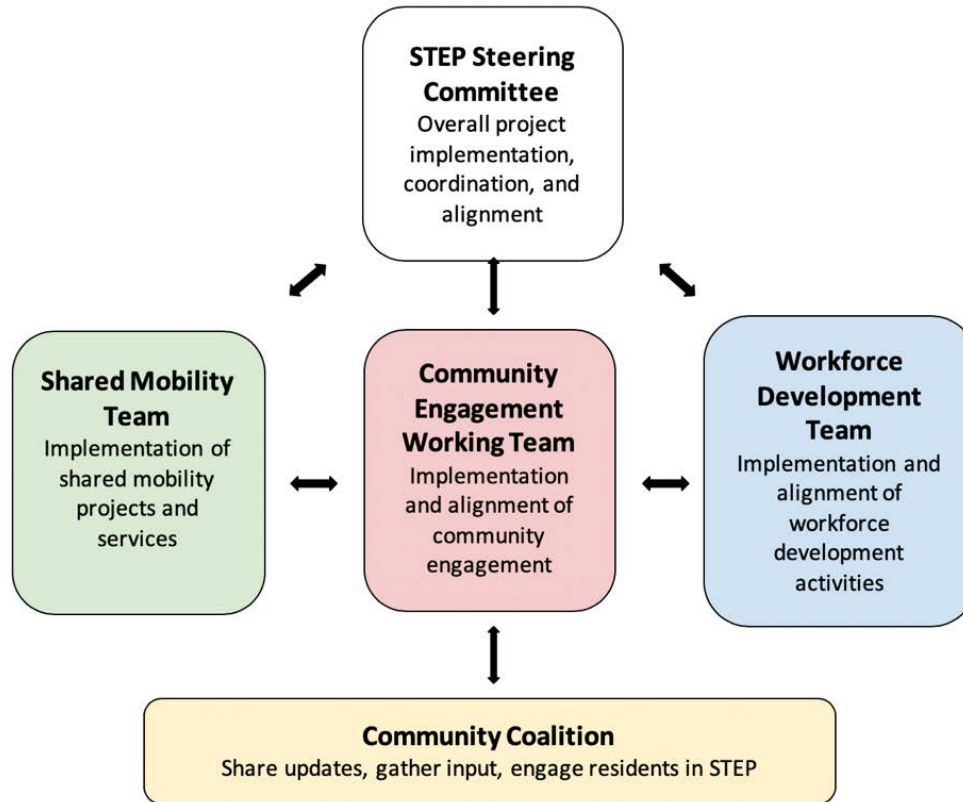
STEP Steering Committee
Overall project implementation, coordination, and alignment

Shared Mobility Team
Implementation of shared mobility projects and services

Community Engagement Working Team
Implementation and alignment of community engagement

Workforce Development Team
Implementation and alignment of workforce development activities

Community Coalition
Share updates, gather input, engage residents in STEP